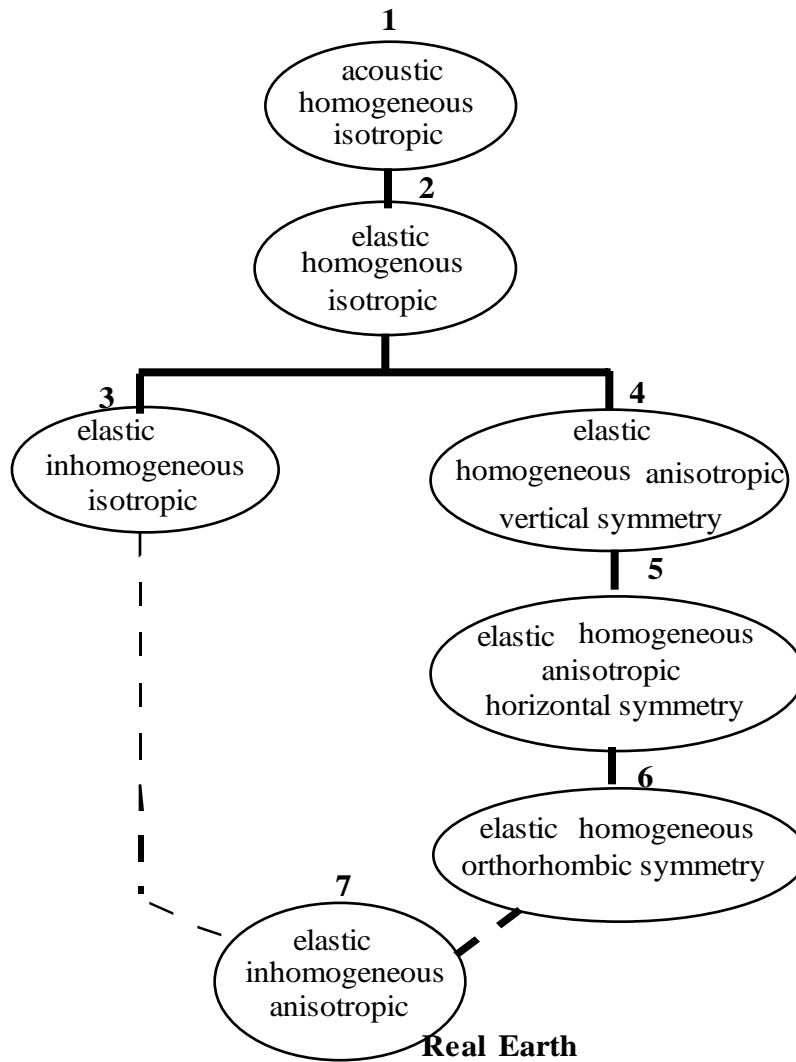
1
acoustic homogeneous isotropic

2
elastic homogenous isotropic

3
elastic inhomogeneous isotropic

4
elastic homogeneous anisotropic vertical symmetry

5
elastic homogeneous anisotropic horizontal symmetry

6
elastic homogeneous orthorhombic symmetry

7
elastic inhomogeneous anisotropic

Real Earth